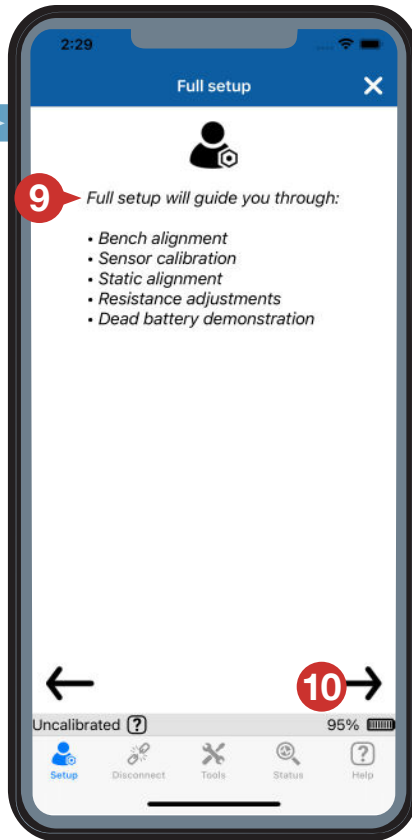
2:29

Full setup

9

Full setup will guide you through:

• Bench alignment
• Sensor calibration
• Static alignment
• Resistance adjustments
• Dead battery demonstration

10

Uncalibrated ?

95%

Setup Disconnect Tools Status Help